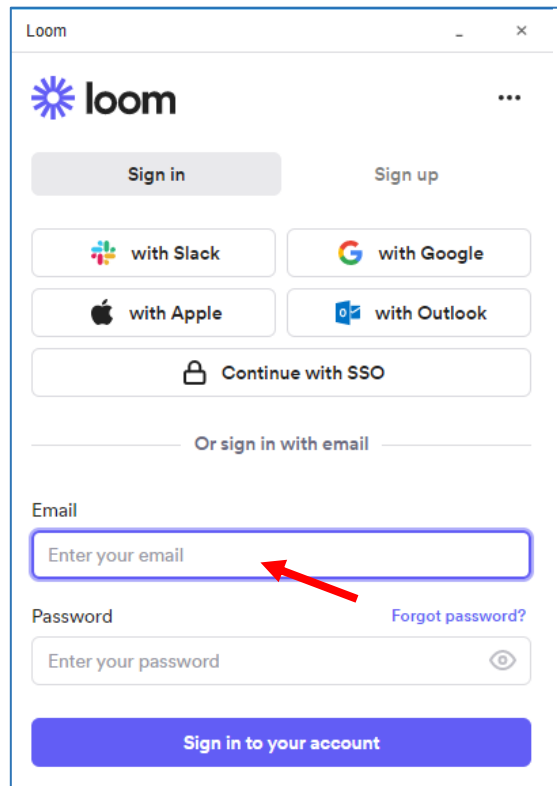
Loom

loom

...

Sign in

Sign up

with Slack

with Google

with Apple

with Outlook

Continue with SSO

Or sign in with email

Email

Enter your email

Password

Forgot password?

Enter your password

Sign in to your account